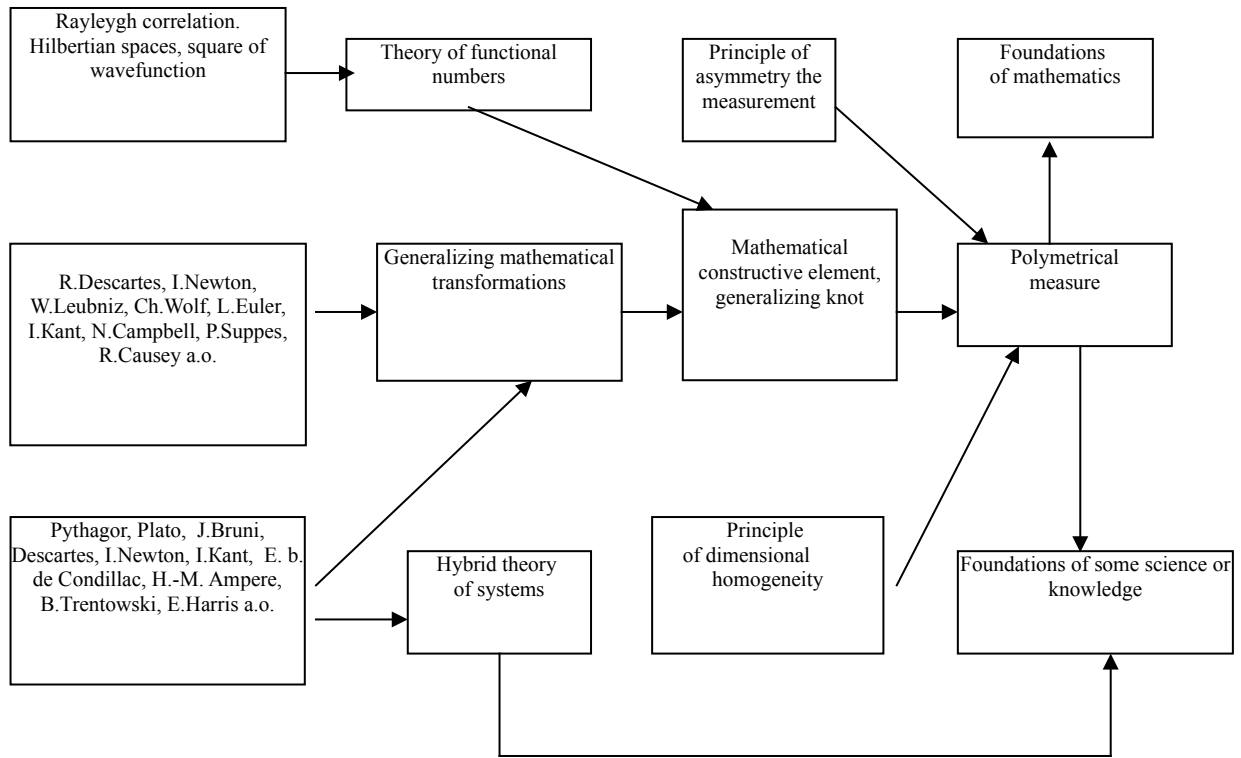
Rayleygh correlation. Hilbertian spaces, square of wavefunction

Theory of functional numbers

Principle of asymmetry the measurement

Foundations of mathematics

R.Descartes, I.Newton, W.Leubniz, Ch.Wolf, L.Euler, I.Kant, N.Campbell, P.Suppes, R.Causey a.o.

Generalizing mathematical transformations

Mathematical constructive element, generalizing knot

Polymetrical measure

Pythagor, Plato, J.Bruni, Descartes, I.Newton, I.Kant, E. b. de Condillac, H.-M. Ampere, B.Trentowski, E.Harris a.o.

Hybrid theory of systems

Principle of dimensional homogeneity

Foundations of some science or knowledge